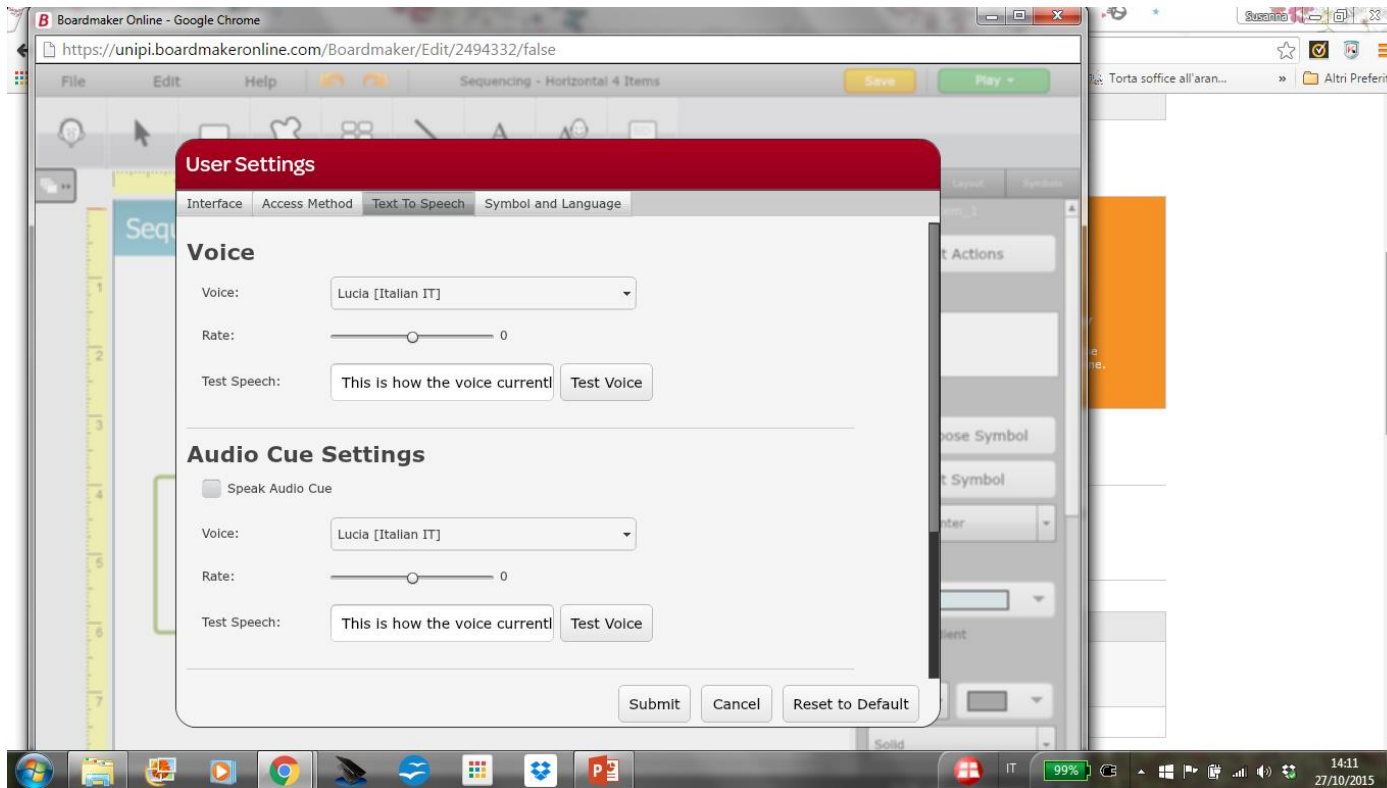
Boardmaker Online - Google Chrome

https://unipi.boardmakeronline.com/Boardmaker/Edit/2494332/false

Susanna

Torta soffice all'aran...

» Altri Preferit

File Edit Help Sequencing - Horizontal 4 Items Save Play

Sequ

1
2
3
4
5
6
7

User Settings

Interface | Access Method | Text To Speech | Symbol and Language

Voice

Voice: Lucia [Italian IT]

Rate: 0

Test Speech: This is how the voice currentl Test Voice

Audio Cue Settings

Speak Audio Cue

Voice: Lucia [Italian IT]

Rate: 0

Test Speech: This is how the voice currentl Test Voice

Submit Cancel Reset to Default

Layout Symbols

t Actions

ose Symbol

t Symbol

nter

lient

Solid

IT 99% 14:11 27/10/2015